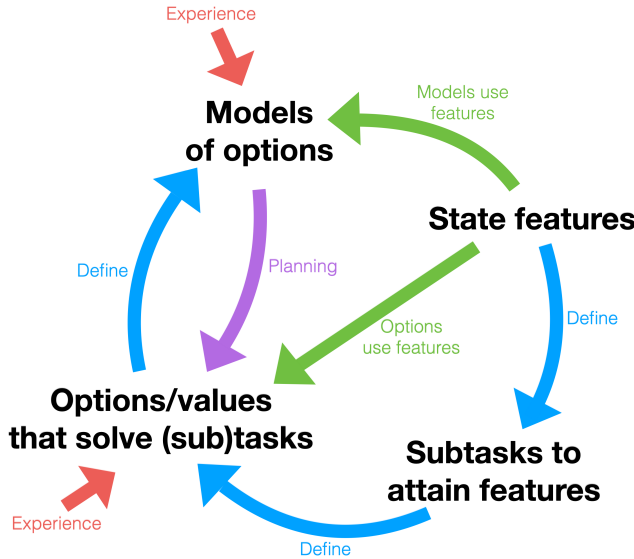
Experience

Models of options

Models use features

State features

Define

Planning

Options use features

Define

Options/values that solve (sub)tasks

Subtasks to attain features

Experience

Define